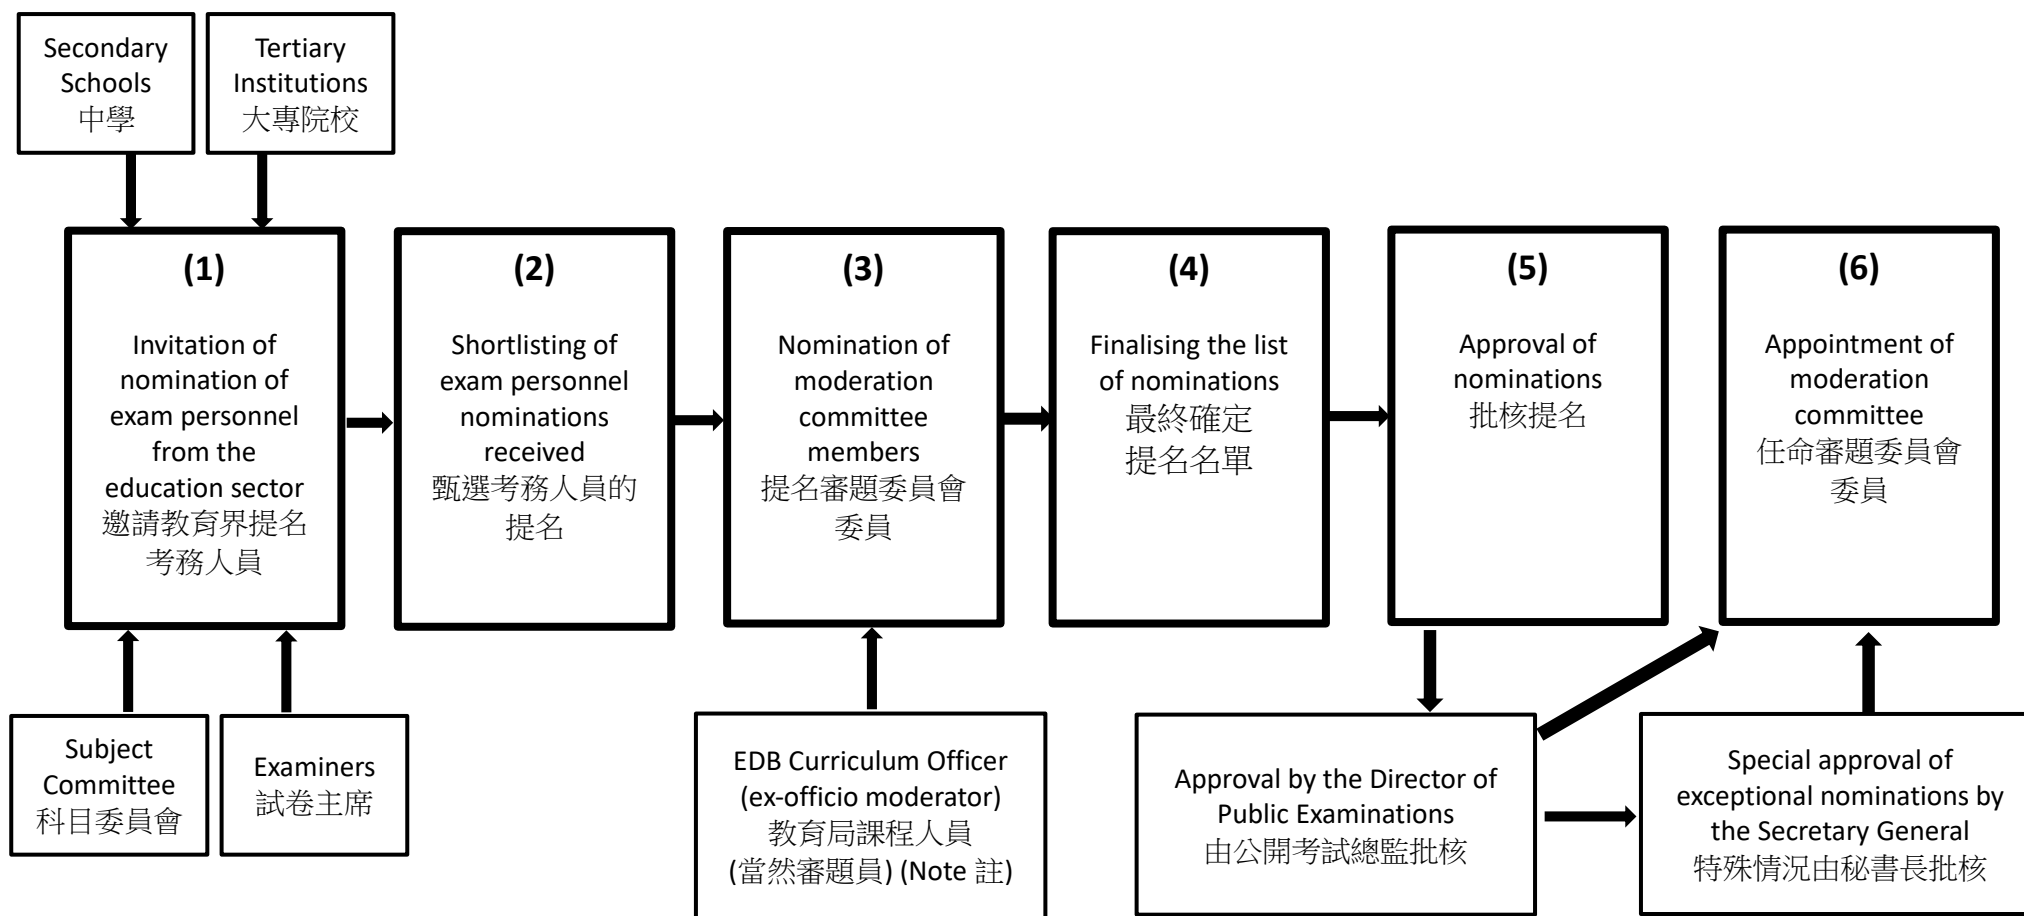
Secondary Schools
中學

Tertiary Institutions
大專院校

(1)
Invitation of nomination of exam personnel from the education sector
邀請教育界提名考務人員

(2)
Shortlisting of exam personnel nominations received
甄選考務人員的提名

(3)
Nomination of moderation committee members
提名審題委員會委員

(4)
Finalising the list of nominations
最終確定提名名單

(5)
Approval of nominations
批核提名

(6)
Appointment of moderation committee
任命審題委員會委員

Subject Committee
科目委員會

Examiners
試卷主席

EDB Curriculum Officer (ex-officio moderator)
教育局課程人員
(當然審題員) (Note 註)

Approval by the Director of Public Examinations
由公開考試總監批核

Special approval of exceptional nominations by the Secretary General
特殊情況由秘書長批核